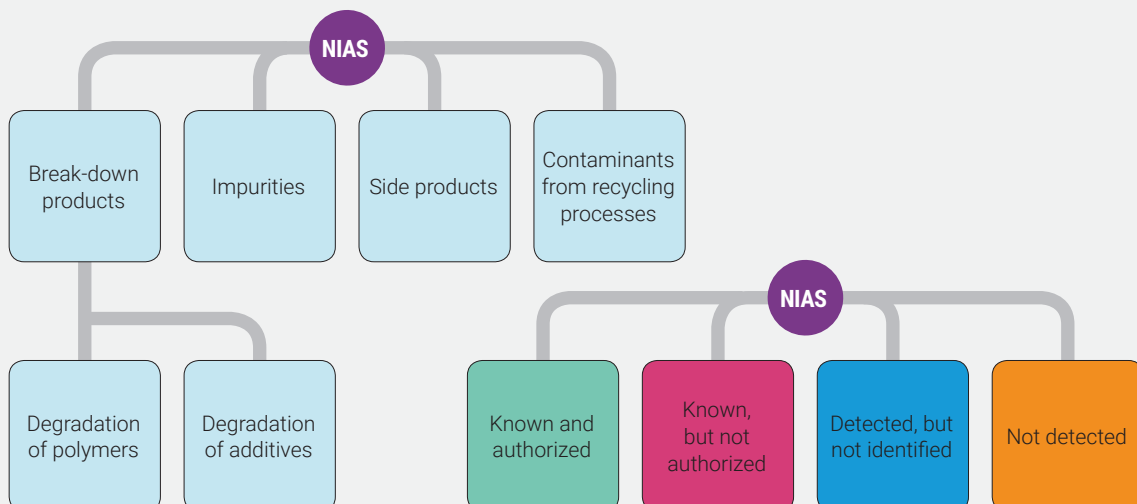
NIAS

Break-down products

Impurities

Side products

Contaminants from recycling processes

Degradation of polymers

Degradation of additives

NIAS

Known and authorized

Known, but not authorized

Detected, but not identified

Not detected